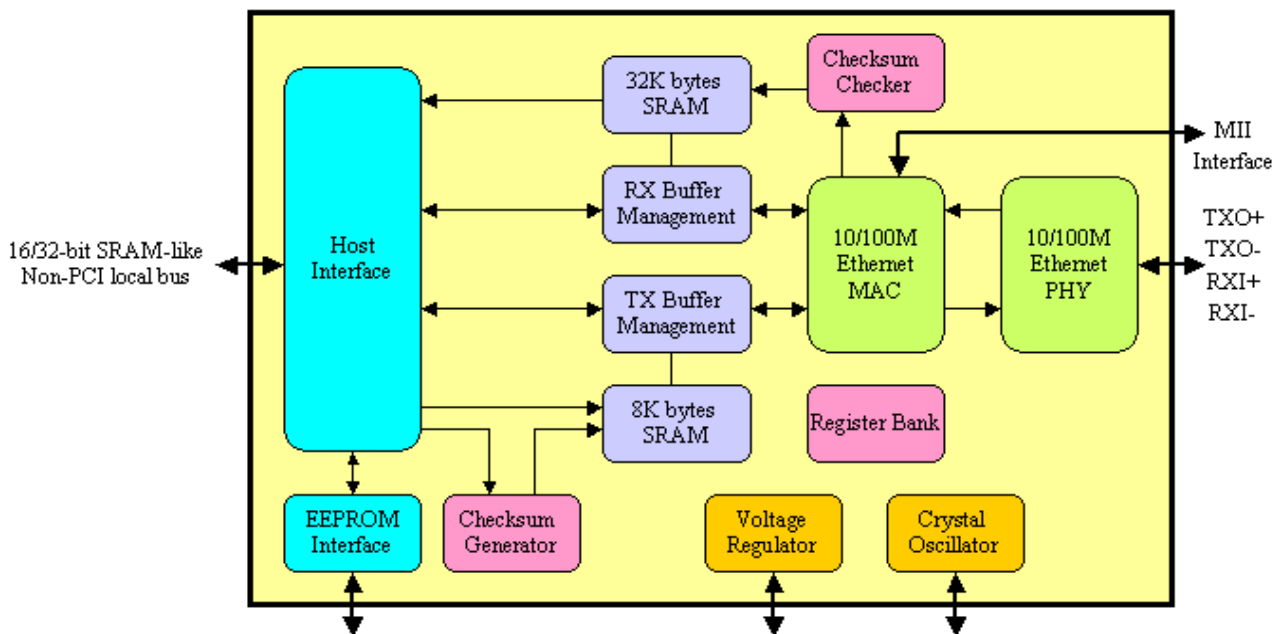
16/32-bit SRAM-like
Non-PCI local bus

Host Interface

32K bytes SRAM

Checksum Checker

MII Interface

RX Buffer Management

10/100M Ethernet MAC

10/100M Ethernet PHY

TXO+
TXO-
RXI+
RXI-

TX Buffer Management

8K bytes SRAM

Register Bank

EEPROM Interface

Checksum Generator

Voltage Regulator

Crystal Oscillator